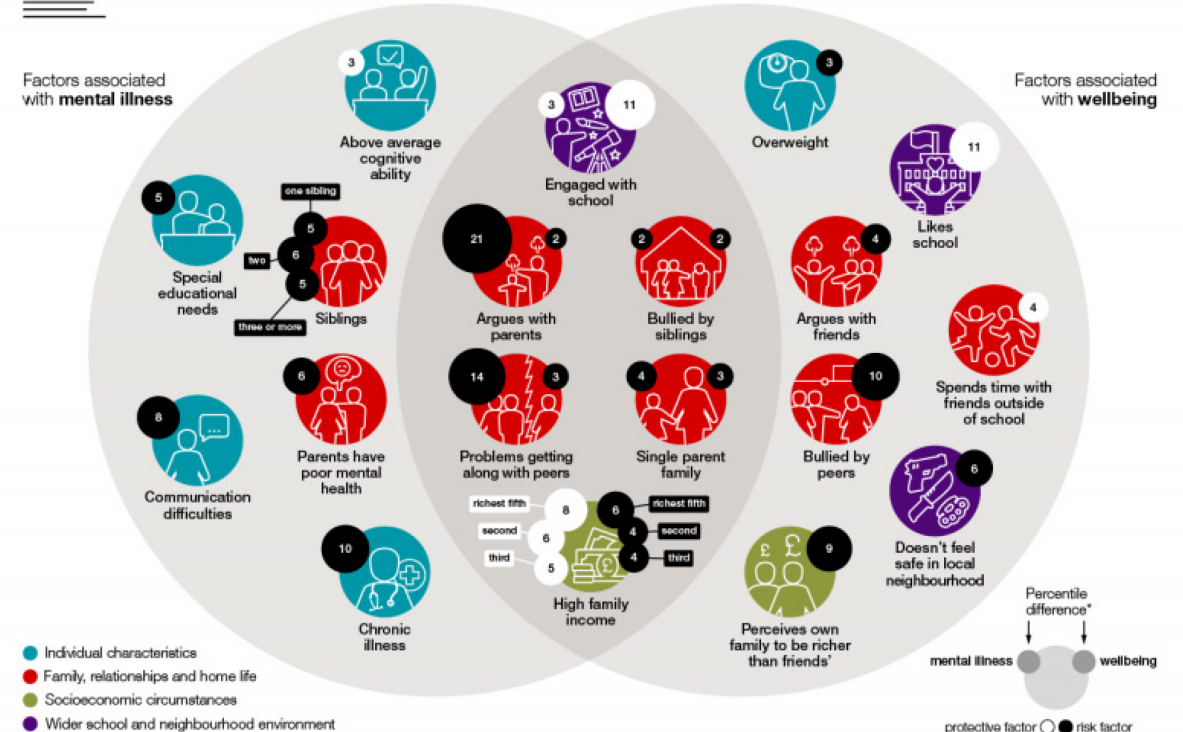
Factors associated with mental illness

Factors associated with wellbeing

3
Above average cognitive ability

3 11
Engaged with school

3
Overweight

11
Likes school

5
Special educational needs

one sibling 5
two 6
three or more 5
Siblings

21 2
Argues with parents

2 2
Bullied by siblings

4
Argues with friends

4
Spends time with friends outside of school

6
Parents have poor mental health

14 3
Problems getting along with peers

4 3
Single parent family

10
Bullied by peers

8
Communication difficulties

6
Doesn't feel safe in local neighbourhood

richest fifth 8
second 6
third 5
6 richest fifth
4 second
4 third
High family income

10
Chronic illness

9
Perceives own family to be richer than friends'

Percentile difference*
mental illness
wellbeing
protective factor ○ ● risk factor

Individual characteristics
Family, relationships and home life
Socioeconomic circumstances
Wider school and neighbourhood environment